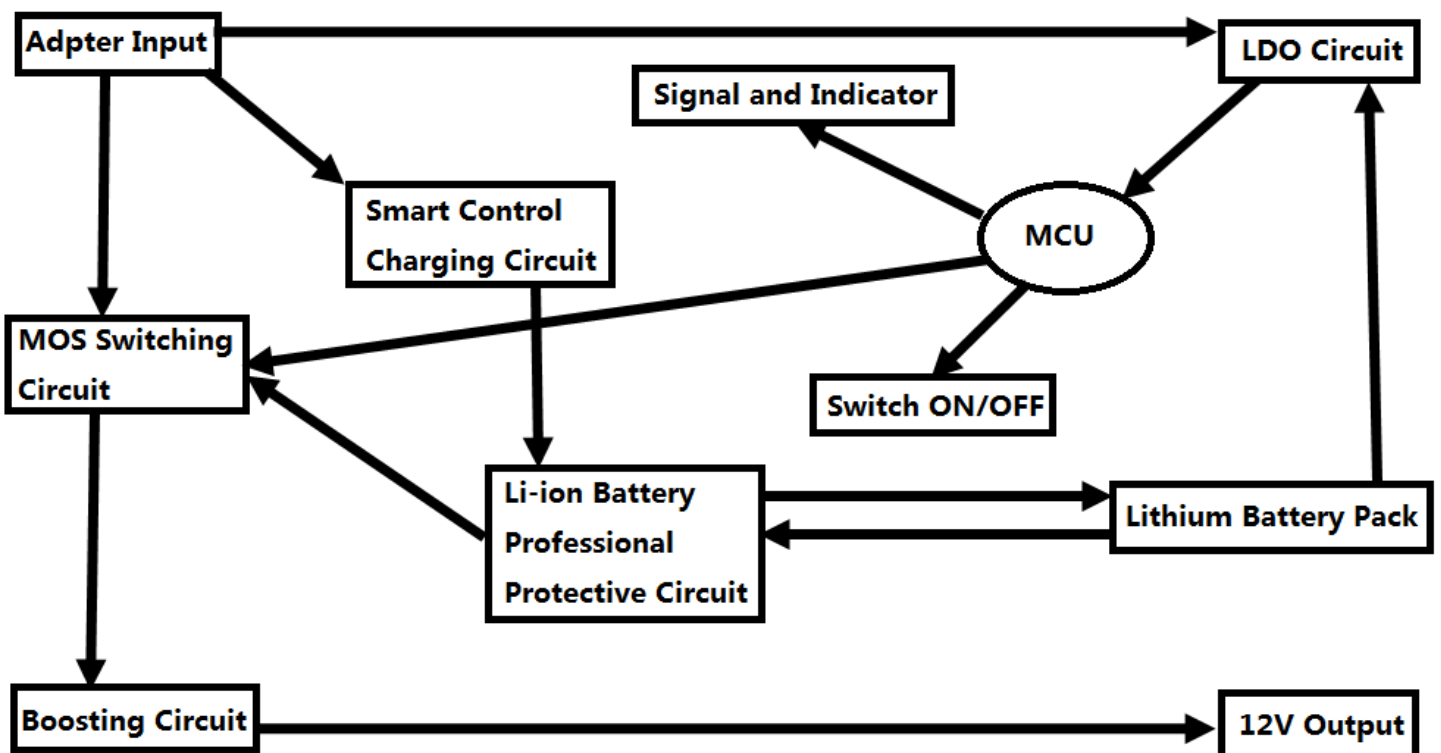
Adpter Input

LDO Circuit

Signal and Indicator

Smart Control Charging Circuit

MCU

MOS Switching Circuit

Switch ON/OFF

Li-ion Battery Professional Protective Circuit

Lithium Battery Pack

Boosting Circuit

12V Output